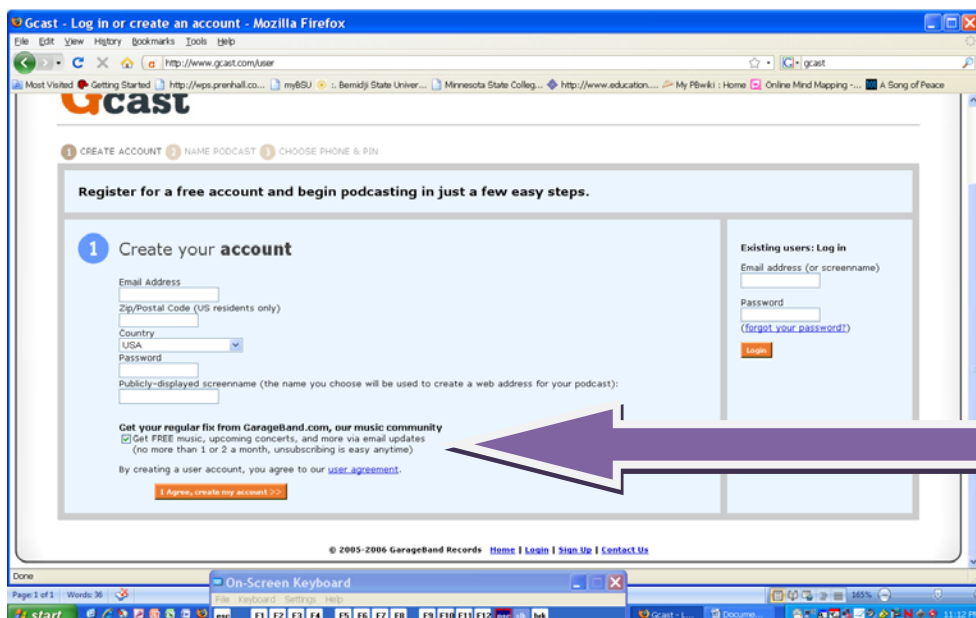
Gcast - Log in or create an account - Mozilla Firefox

File Edit View History Bookmarks Tools Help

http://www.gcast.com/user

gcast

Most Visited Getting Started http://wps.prenhall.co... myBSU :. Bemidji State Univer... Minnesota State Colleg... http://www.education.... My PBwiki : Home Online Mind Mapping -... A Song of Peace

Gcast

1 CREATE ACCOUNT 2 NAME PODCAST 3 CHOOSE PHONE & PIN

Register for a free account and begin podcasting in just a few easy steps.

1 Create your account

Email Address

Zip/Postal Code (US residents only)

Country

USA

Password

Publicly-displayed screenname (the name you choose will be used to create a web address for your podcast):

Get your regular fix from GarageBand.com, our music community

Get FREE music, upcoming concerts, and more via email updates (no more than 1 or 2 a month, unsubscribing is easy anytime)

By creating a user account, you agree to our user agreement.

I Agree, create my account >>

Existing users: Log in

Email address (or screenname)

Password

(forgot your password?)

Login

© 2005-2006 GarageBand Records Home | Login | Sign Up | Contact Us

Done

Page 1 of 1 Words: 36

On-Screen Keyboard

File Keyboard Settings Help

esc F1 F2 F3 F4 F5 F6 F7 F8 F9 F10 F11 F12 psc slk brk

start

Gcast - L... Docume...

165%

11:12 PM